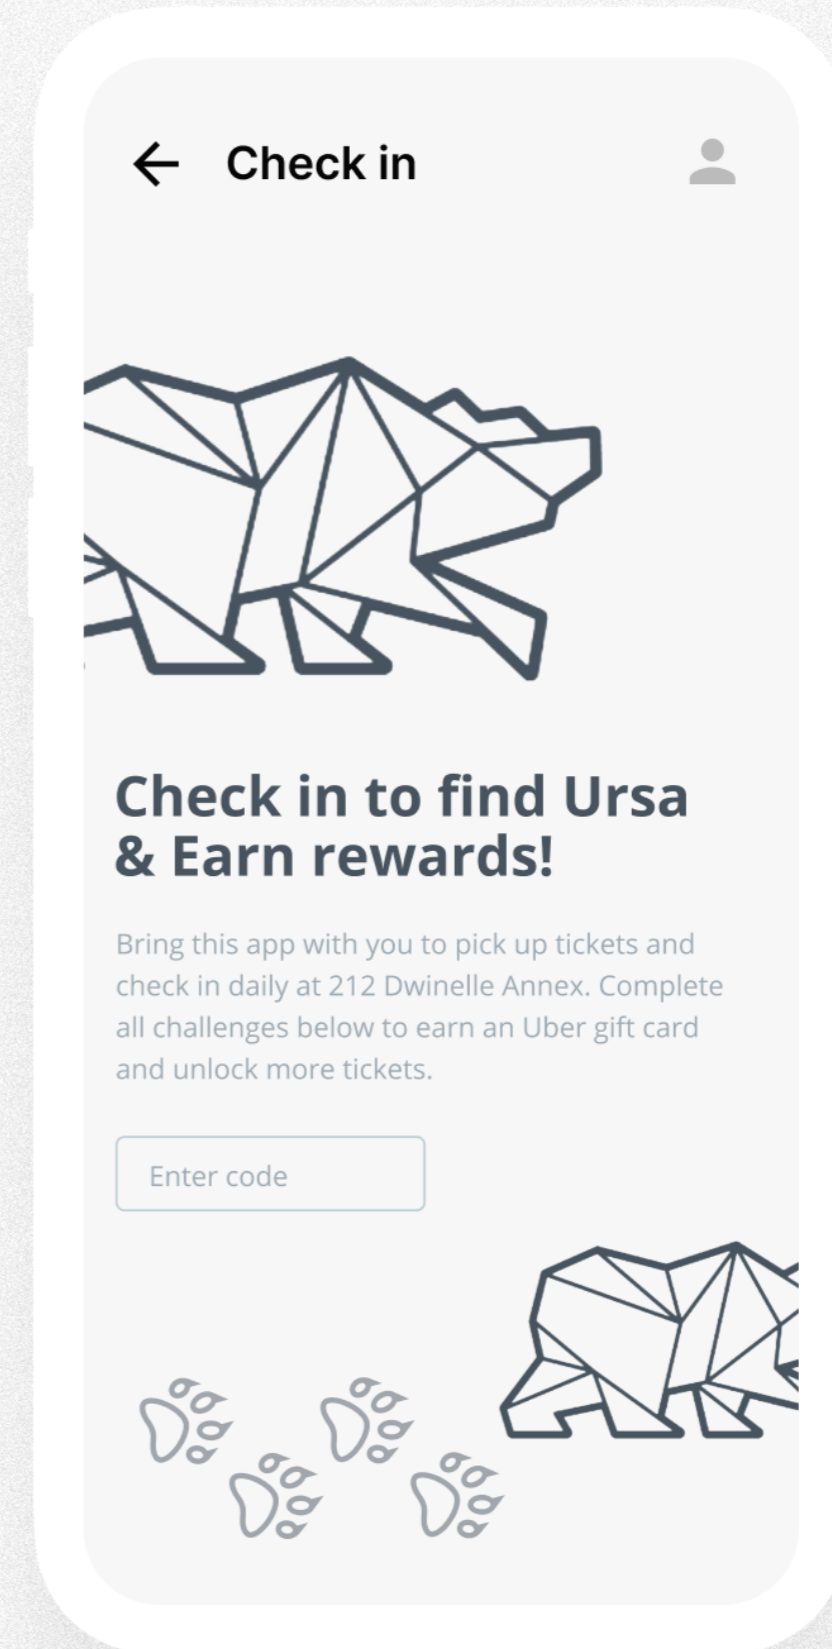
← Check in

Check in to find Ursa & Earn rewards!

Bring this app with you to pick up tickets and check in daily at 212 Dwinelle Annex. Complete all challenges below to earn an Uber gift card and unlock more tickets.

Enter code